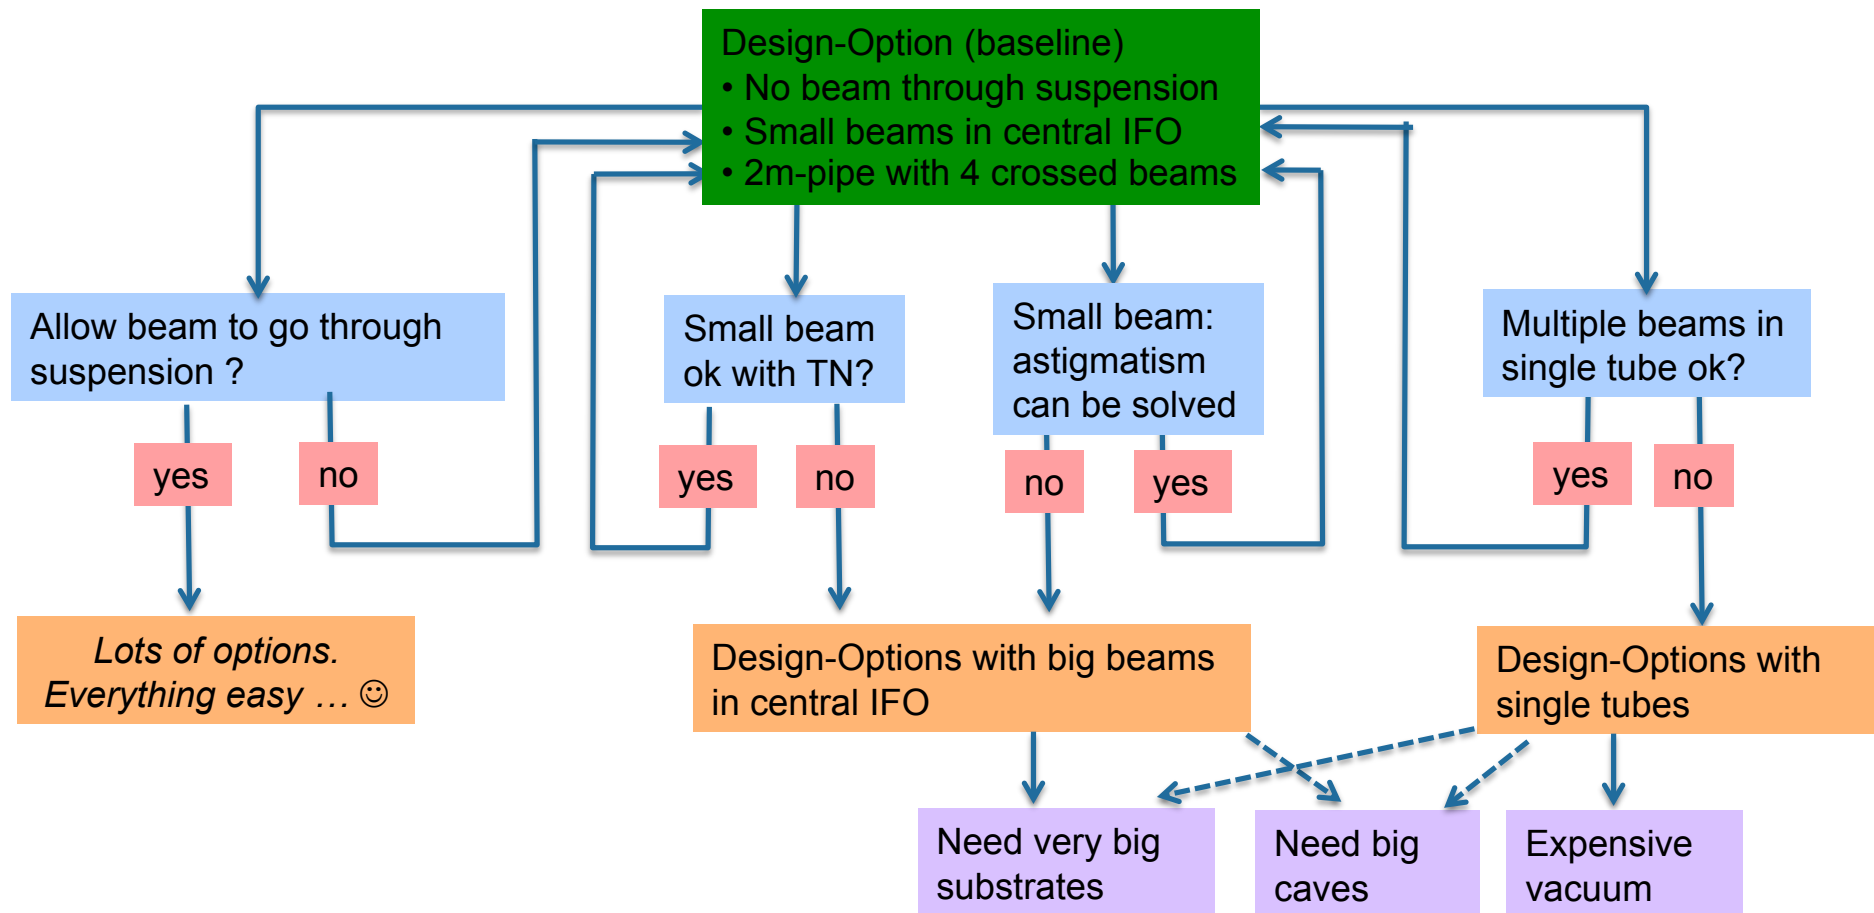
Design-Option (baseline)
• No beam through suspension
• Small beams in central IFO
• 2m-pipe with 4 crossed beams

Allow beam to go through suspension ?

yes

no

Lots of options. Everything easy … ☺

Small beam ok with TN?

yes

no

Small beam: astigmatism can be solved

no

yes

Multiple beams in single tube ok?

yes

no

Design-Options with big beams in central IFO

Design-Options with single tubes

Need very big substrates

Need big caves

Expensive vacuum